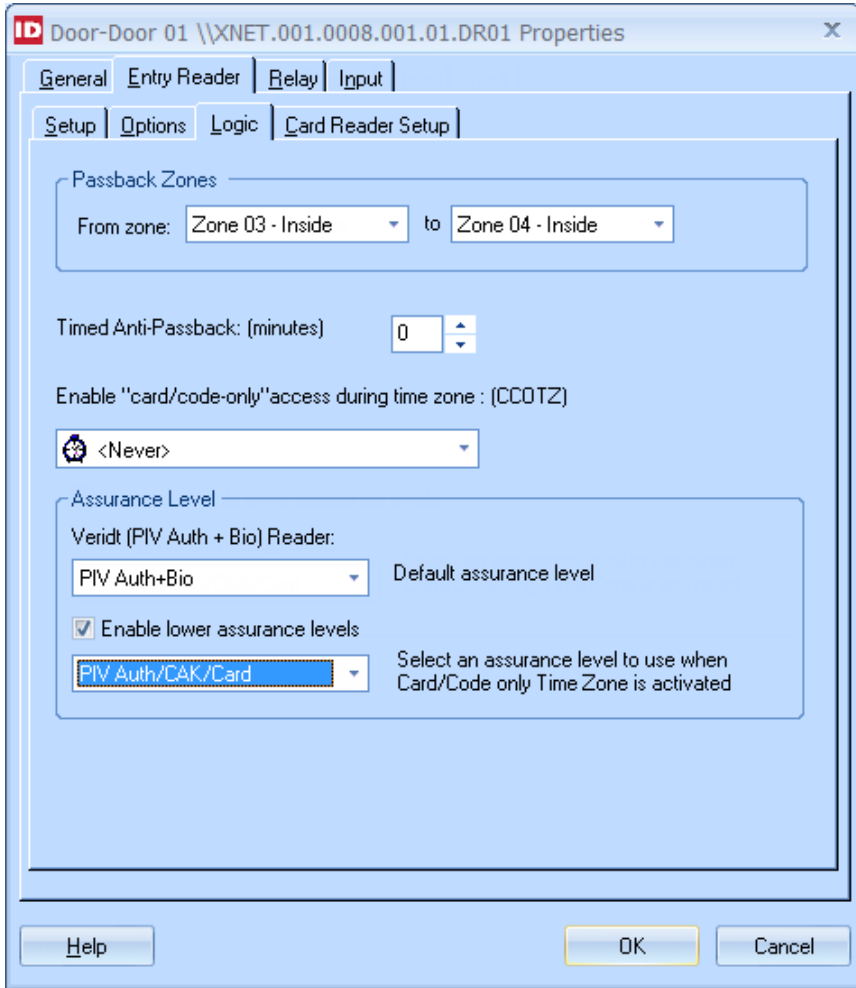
ID Door-Door 01 \\XNET.001.0008.001.01.DR01 Properties ×

General | Entry Reader | Relay | Input

Setup | Options | Logic | Card Reader Setup

Passback Zones

From zone: Zone 03 - Inside to Zone 04 - Inside

Timed Anti-Passback: (minutes) 0

Enable "card/code-only"access during time zone : (CCOTZ)

<Never>

Assurance Level

Veridt (PIV Auth + Bio) Reader:

PIV Auth+Bio

Default assurance level

Enable lower assurance levels

PIV Auth/CAK/Card

Select an assurance level to use when Card/Code only Time Zone is activated

Help

OK

Cancel